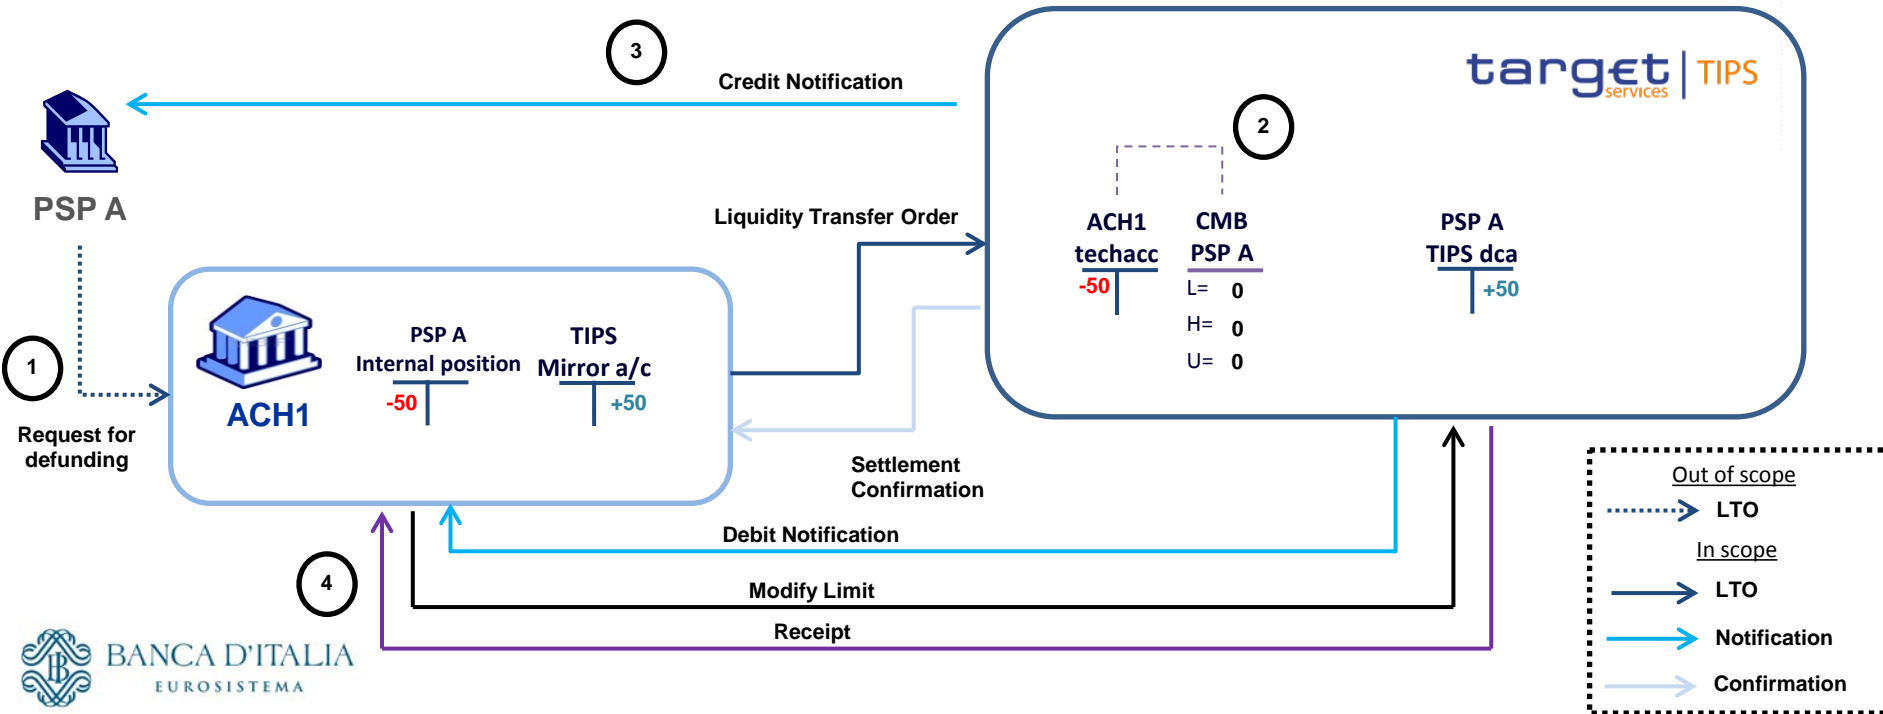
3

Credit Notification

target services | TIPS

2

PSP A

Liquidity Transfer Order

ACH1 techacc
-50

CMB PSP A
L= 0
H= 0
U= 0

PSP A TIPS dca
+50

1

Request for defunding

ACH1

PSP A Internal position
-50

TIPS Mirror a/c
+50

Settlement Confirmation

Debit Notification

4

Modify Limit

Receipt

BANCA D'ITALIA
EUROSISTEMA

Out of scope
LTO
In scope
LTO
Notification
Confirmation